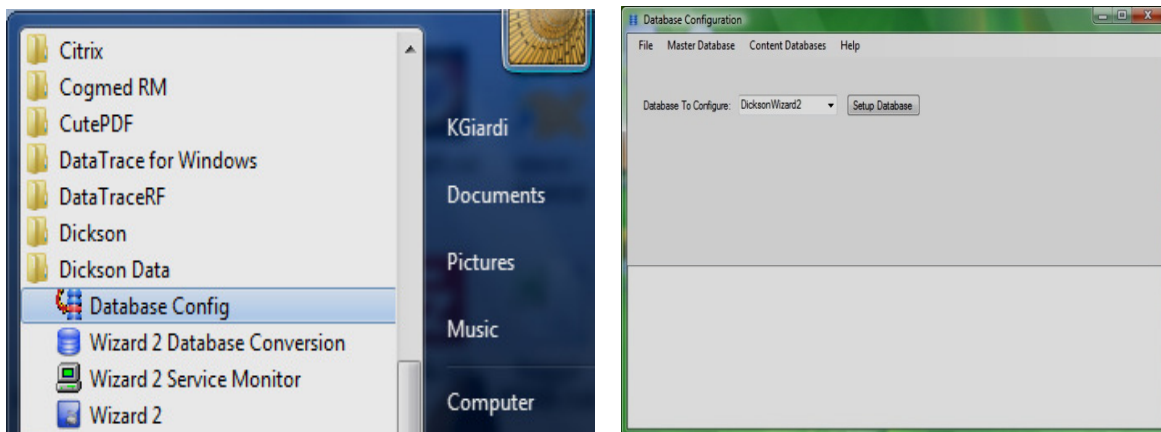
Citrix
Cogmed RM
CutePDF
DataTrace for Windows
DataTraceRF
Dickson
Dickson Data
Database Config
Wizard 2 Database Conversion
Wizard 2 Service Monitor
Wizard 2

KGiardi
Documents
Pictures
Music
Computer

Database Configuration
File Master Database Content Databases Help
Database To Configure: DicksonWizard2
Setup Database